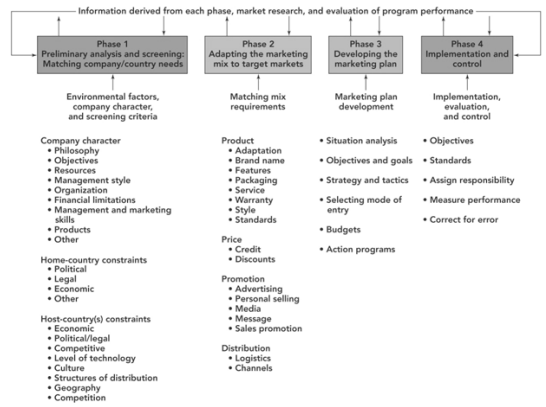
Information derived from each phase, market research, and evaluation of program performance

Phase 1
Preliminary analysis and screening: Matching company/country needs

Phase 2
Adapting the marketing mix to target markets

Phase 3
Developing the marketing plan

Phase 4
Implementation and control

Environmental factors, company character, and screening criteria

Matching mix requirements

Marketing plan development

Implementation, evaluation, and control

Company character
• Philosophy
• Objectives
• Resources
• Management style
• Organization
• Financial limitations
• Management and marketing skills
• Products
• Other

Home-country constraints
• Political
• Legal
• Economic
• Other

Host-country(s) constraints
• Economic
• Political/legal
• Competitive
• Level of technology
• Culture
• Structures of distribution
• Geography
• Competition

Product
• Adaptation
• Brand name
• Features
• Packaging
• Service
• Warranty
• Style
• Standards

Price
• Credit
• Discounts

Promotion
• Advertising
• Personal selling
• Media
• Message
• Sales promotion

Distribution
• Logistics
• Channels

• Situation analysis
• Objectives and goals
• Strategy and tactics
• Selecting mode of entry
• Budgets
• Action programs

• Objectives
• Standards
• Assign responsibility
• Measure performance
• Correct for error